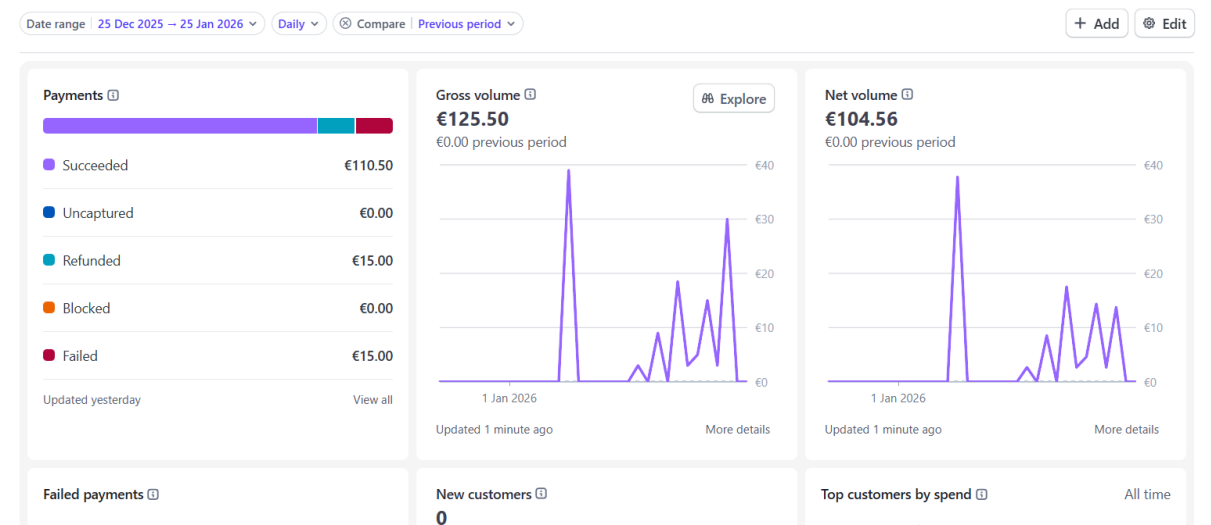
Date range | 25 Dec 2025 → 25 Jan 2026
Daily
Compare | Previous period
+ Add
Edit

Payments

Succeeded €110.50
Uncaptured €0.00
Refunded €15.00
Blocked €0.00
Failed €15.00

Updated yesterday
View all

Gross volume
Explore
€125.50
€0.00 previous period
€40
€30
€20
€10
€0
1 Jan 2026
Updated 1 minute ago
More details

Net volume
€104.56
€0.00 previous period
€40
€30
€20
€10
€0
1 Jan 2026
Updated 1 minute ago
More details

Failed payments

New customers
0

Top customers by spend
All time